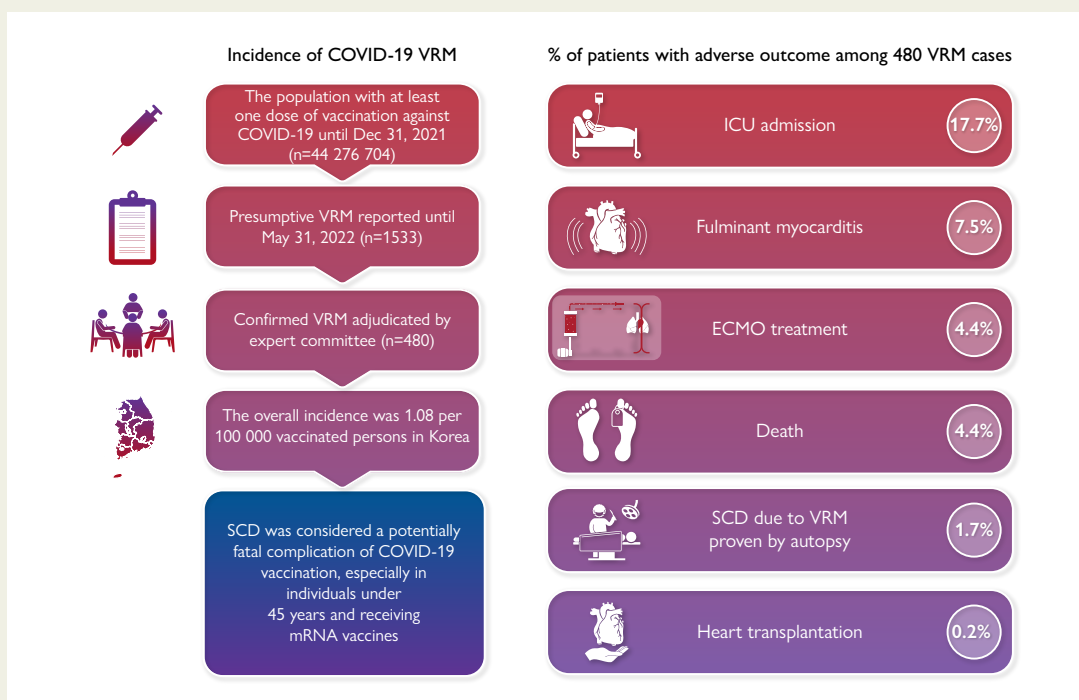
Incidence of COVID-19 VRM

The population with at least one dose of vaccination against COVID-19 until Dec 31, 2021 (n=44 276 704)

Presumptive VRM reported until May 31, 2022 (n=1533)

Confirmed VRM adjudicated by expert committee (n=480)

The overall incidence was 1.08 per 100 000 vaccinated persons in Korea

SCD was considered a potentially fatal complication of COVID-19 vaccination, especially in individuals under 45 years and receiving mRNA vaccines

% of patients with adverse outcome among 480 VRM cases

ICU admission 17.7%

Fulminant myocarditis 7.5%

ECMO treatment 4.4%

Death 4.4%

SCD due to VRM proven by autopsy 1.7%

Heart transplantation 0.2%